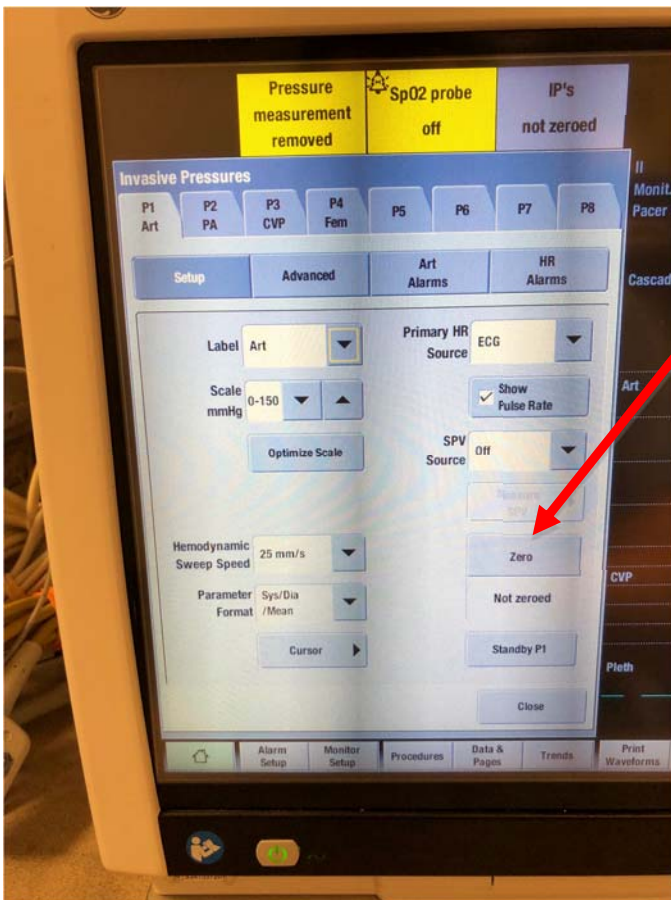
Pressure measurement removed

Sp02 probe off

IP's not zeroed

Invasive Pressures

P1 Art

P2 PA

P3 CVP

P4 Fem

P5

P6

P7

P8

Setup

Advanced

Art Alarms

HR Alarms

Label Art

Scale mmHg 0-150

Optimize Scale

Primary HR Source ECG

Show Pulse Rate

SPV Source Off

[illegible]

Hemodynamic Sweep Speed 25 mm/s

Parameter Format Sys/Dia /Mean

Cursor

Zero

Not zeroed

Standby P1

Close

II

Monit.

Pacer

Cascad

Art

CVP

Pleth

Alarm Setup

Monitor Setup

Procedures

Data & Pages

Trends

Print Waveforms